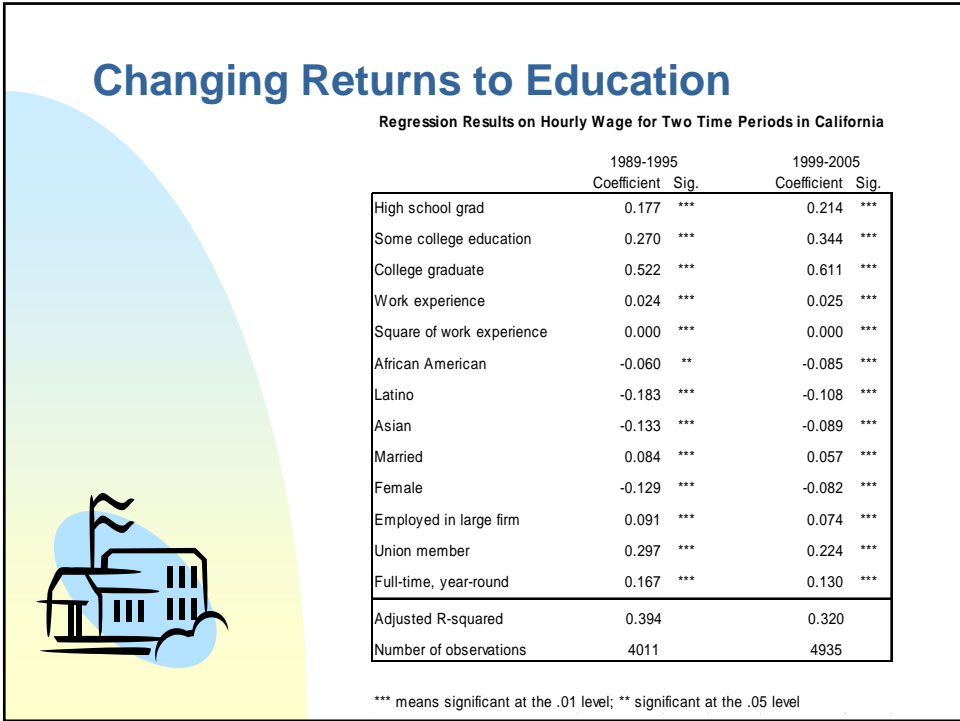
Changing Returns to Education

Regression Results on Hourly Wage for Two Time Periods in California

| | 1989-1995 Coefficient | Sig. | 1999-2005 Coefficient | Sig. |
|---|---|---|---|---|
| High school grad | 0.177 | *** | 0.214 | *** |
| Some college education | 0.270 | *** | 0.344 | *** |
| College graduate | 0.522 | *** | 0.611 | *** |
| Work experience | 0.024 | *** | 0.025 | *** |
| Square of work experience | 0.000 | *** | 0.000 | *** |
| African American | -0.060 | ** | -0.085 | *** |
| Latino | -0.183 | *** | -0.108 | *** |
| Asian | -0.133 | *** | -0.089 | *** |
| Married | 0.084 | *** | 0.057 | *** |
| Female | -0.129 | *** | -0.082 | *** |
| Employed in large firm | 0.091 | *** | 0.074 | *** |
| Union member | 0.297 | *** | 0.224 | *** |
| Full-time, year-round | 0.167 | *** | 0.130 | *** |
| Adjusted R-squared | 0.394 | | 0.320 | |
| Number of observations | 4011 | | 4935 | |

*** means significant at the .01 level; ** significant at the .05 level